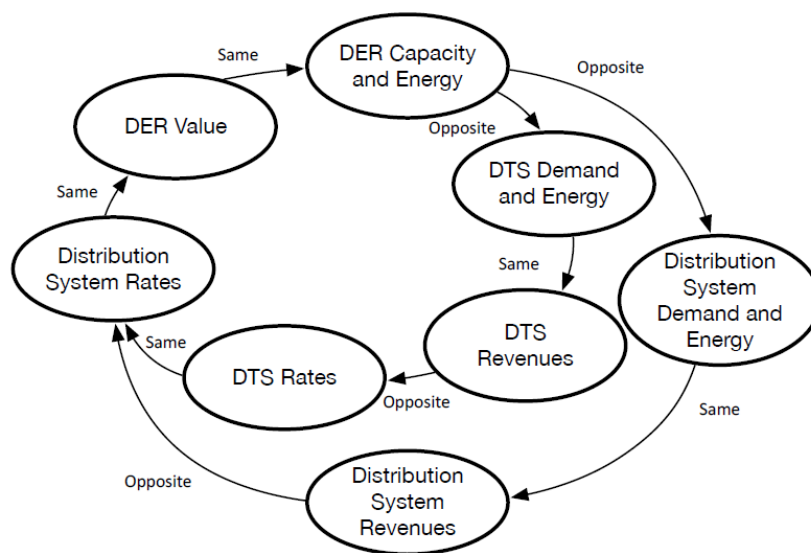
Same

DER Capacity and Energy

Opposite

DER Value

Opposite

DTS Demand and Energy

Same

Same

Distribution System Rates

Distribution System Demand and Energy

Same

DTS Revenues

DTS Rates

Opposite

Same

Opposite

Distribution System Revenues